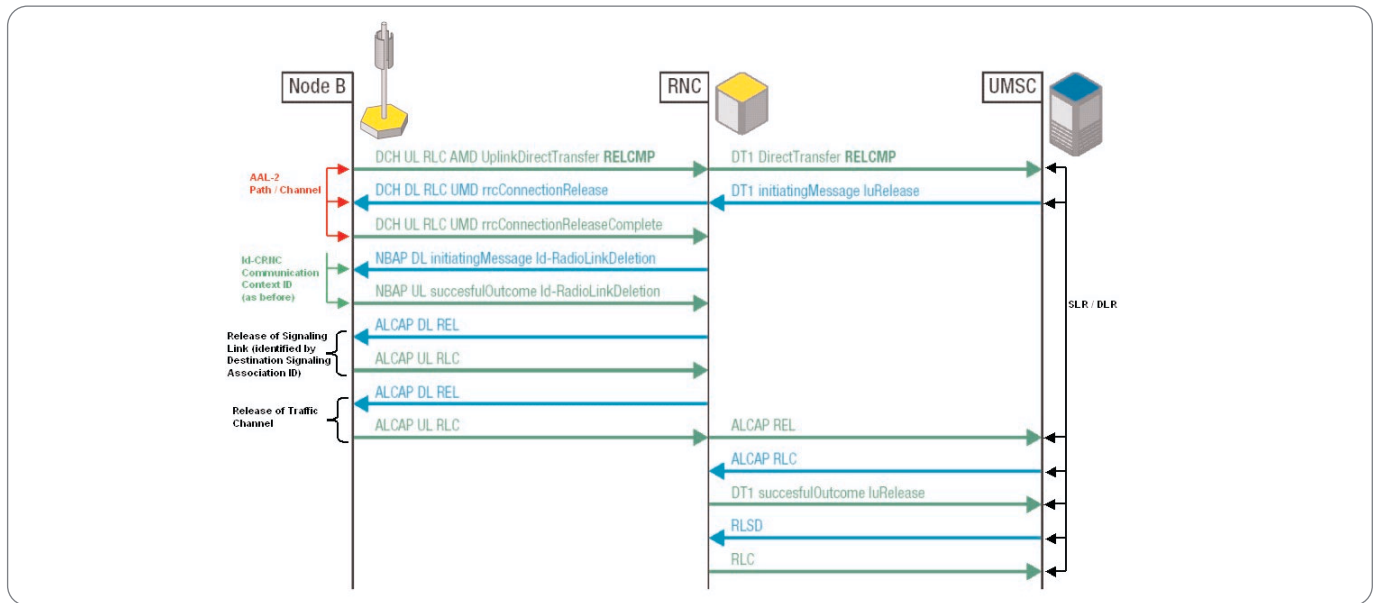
Node B

RNC

UMSC

DCH UL RLC AMD UplinkDirectTransfer RELCMP

DT1 DirectTransfer RELCMP

AAL-2 Path / Channel

DCH DL RLC UMD rrcConnectionRelease

DT1 initiatingMessage IuRelease

DCH UL RLC UMD rrcConnectionReleaseComplete

Id-CRNC Communication Context ID (as before)

NBAP DL initiatingMessage Id-RadioLinkDeletion

NBAP UL succesfulOutcome Id-RadioLinkDeletion

SLR / DLR

Release of Signaling Link (identified by Destination Signaling Association ID)

ALCAP DL REL

ALCAP UL RLC

Release of Traffic Channel

ALCAP DL REL

ALCAP UL RLC

ALCAP REL

ALCAP RLC

DT1 succesfulOutcome IuRelease

RLSD

RLC